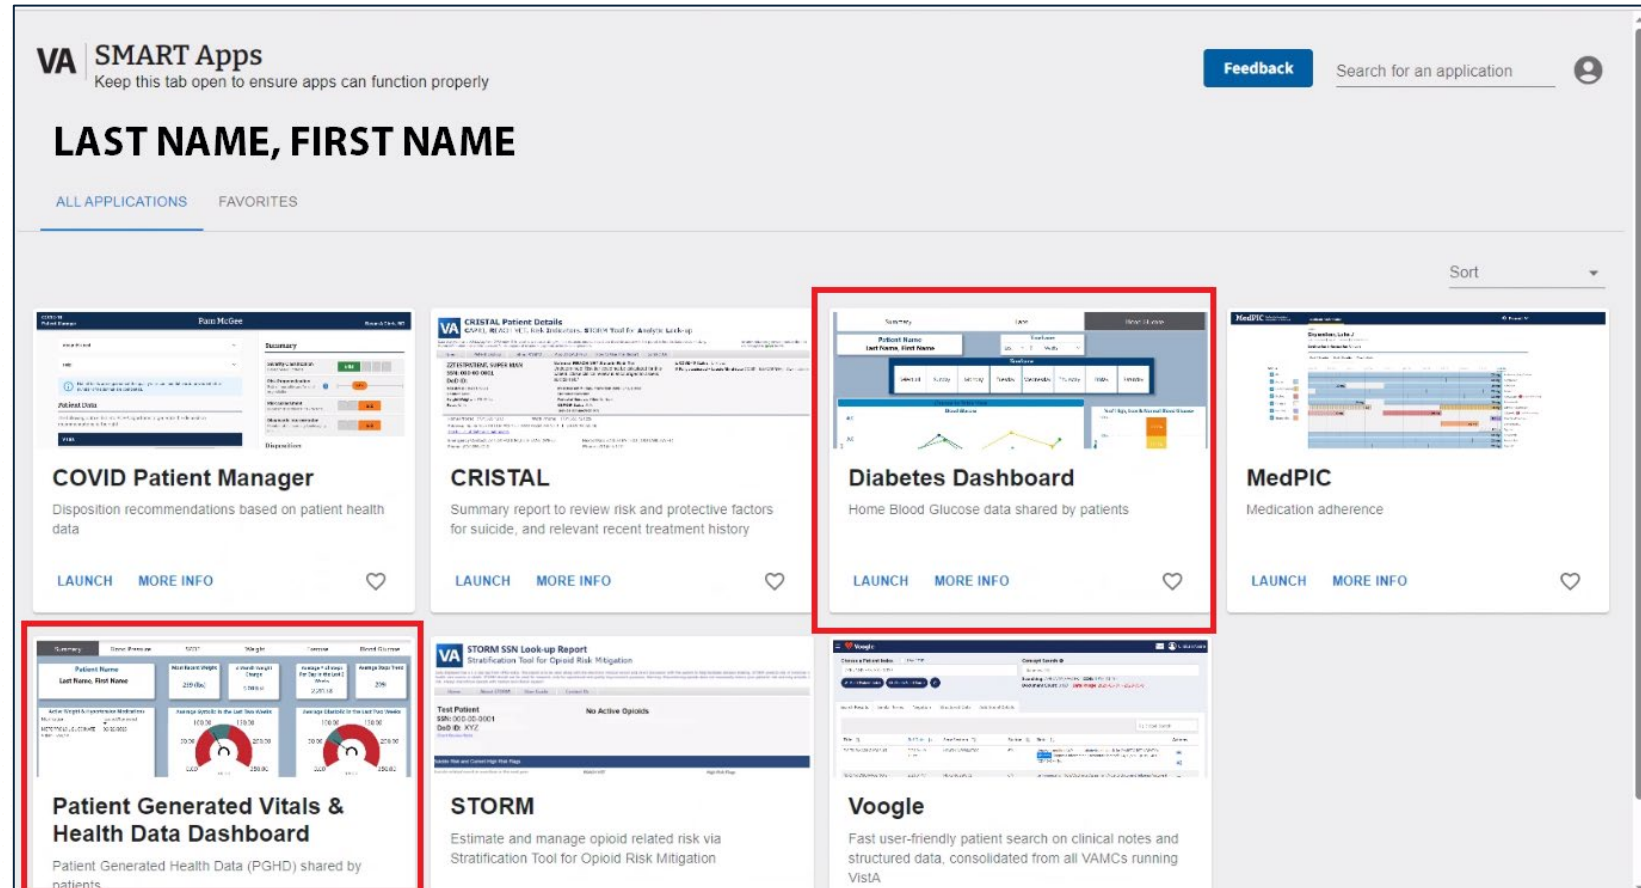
VA SMART Apps
Keep this tab open to ensure apps can function properly

Feedback
Search for an application

LAST NAME, FIRST NAME

ALL APPLICATIONS FAVORITES

Sort

COVID Patient Manager
Disposition recommendations based on patient health data
LAUNCH MORE INFO

CRISTAL
Summary report to review risk and protective factors for suicide, and relevant recent treatment history
LAUNCH MORE INFO

Diabetes Dashboard
Home Blood Glucose data shared by patients
LAUNCH MORE INFO

MedPIC
Medication adherence
LAUNCH MORE INFO

Patient Generated Vitals & Health Data Dashboard
Patient Generated Health Data (PGHD) shared by patients

STORM
Estimate and manage opioid related risk via Stratification Tool for Opioid Risk Mitigation

Voogle
Fast user-friendly patient search on clinical notes and structured data, consolidated from all VAMCs running VistA